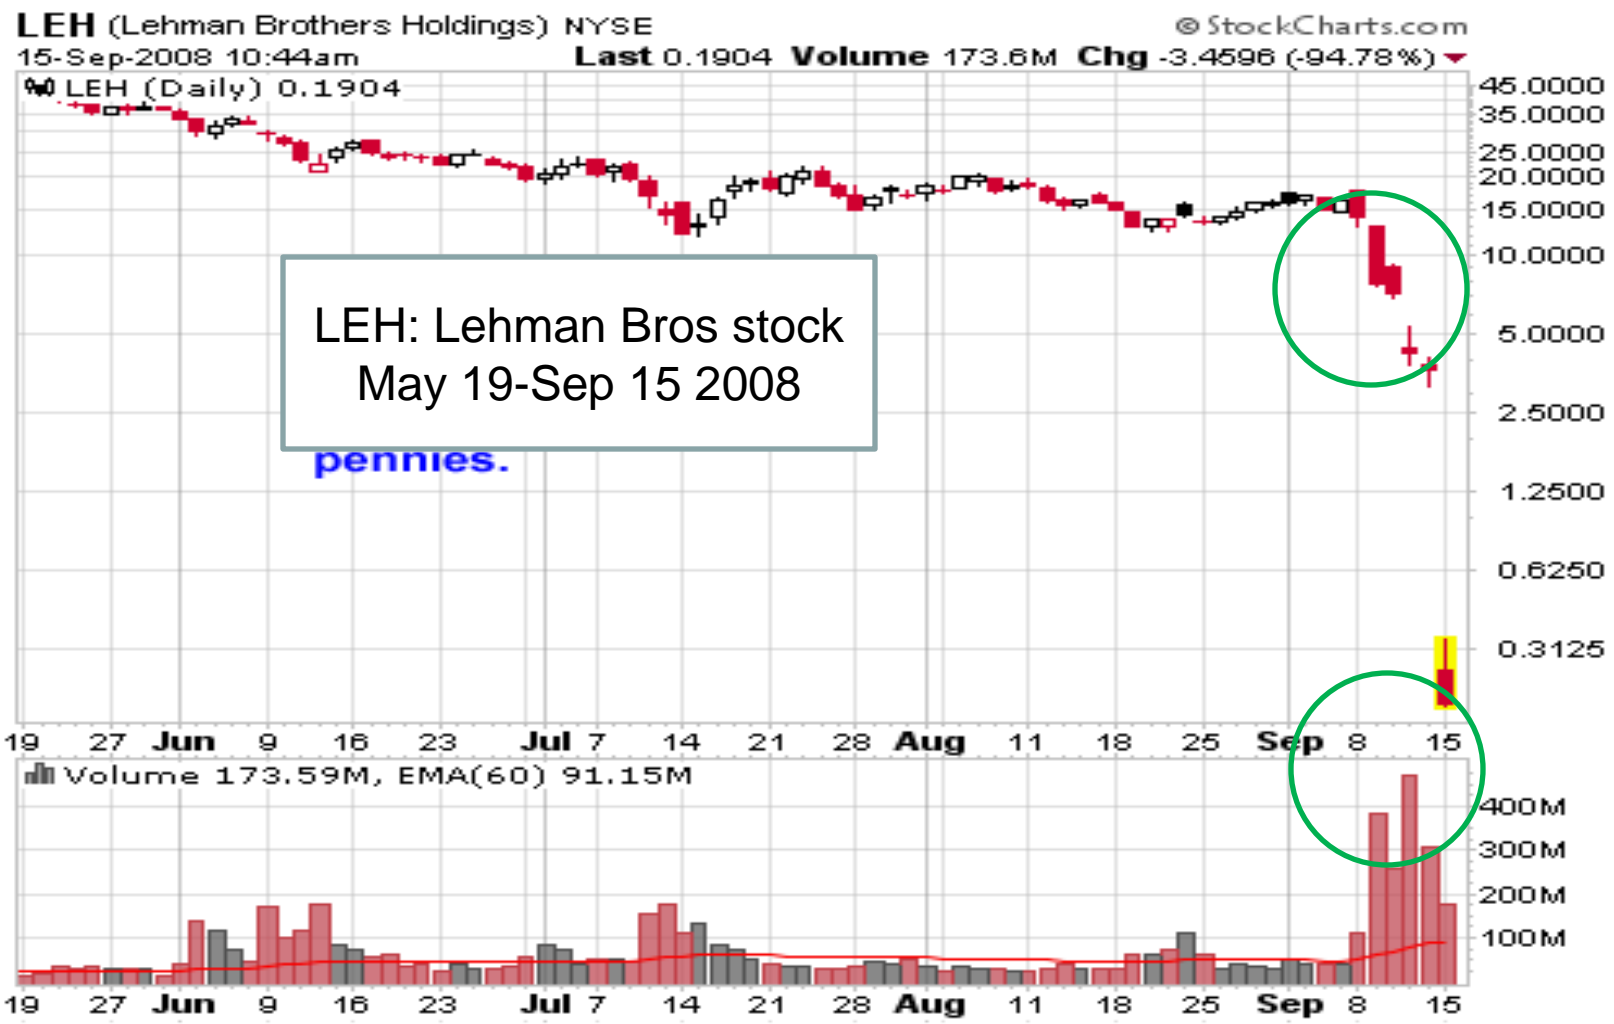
LEH (Lehman Brothers Holdings) NYSE
© StockCharts.com
15-Sep-2008 10:44am
Last 0.1904 Volume 173.6M Chg -3.4596 (-94.78%)
LEH (Daily) 0.1904

45.0000
35.0000
25.0000
20.0000
15.0000
10.0000
5.0000
2.5000
1.2500
0.6250
0.3125

LEH: Lehman Bros stock
May 19-Sep 15 2008

pennies.

19 27 Jun 9 16 23 Jul 7 14 21 28 Aug 11 18 25 Sep 8 15

Volume 173.59M, EMA(60) 91.15M

400M
300M
200M
100M

19 27 Jun 9 16 23 Jul 7 14 21 28 Aug 11 18 25 Sep 8 15